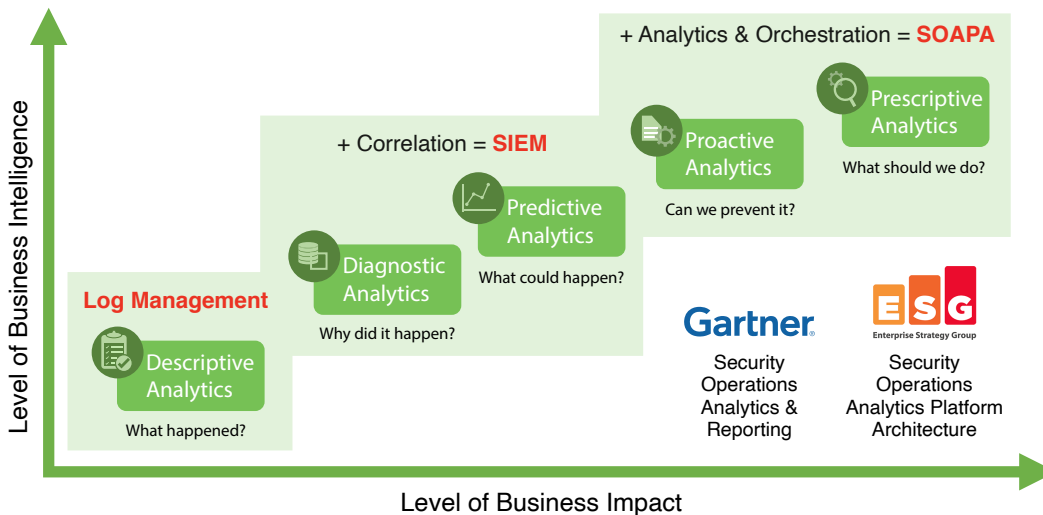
Level of Business Intelligence

+ Analytics & Orchestration = SOAPA

Prescriptive Analytics

What should we do?

Proactive Analytics

Can we prevent it?

+ Correlation = SIEM

Predictive Analytics

What could happen?

Diagnostic Analytics

Why did it happen?

Log Management

Descriptive Analytics

What happened?

Gartner

Security Operations Analytics & Reporting

ESG

Enterprise Strategy Group

Security Operations Analytics Platform Architecture

Level of Business Impact